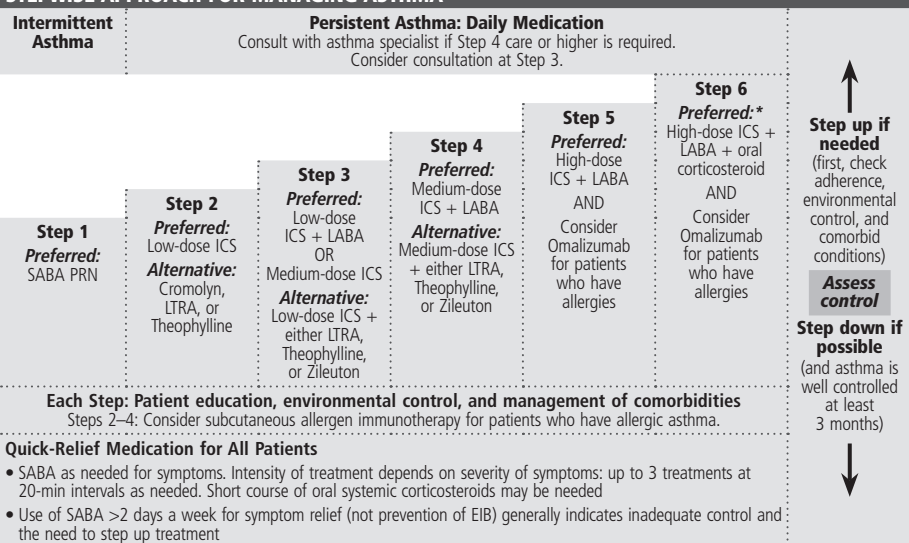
STEPWISE APPROACH FOR MANAGING ASTHMA

Intermittent Asthma

Persistent Asthma: Daily Medication
Consult with asthma specialist if Step 4 care or higher is required. Consider consultation at Step 3.

Step 1
Preferred:
SABA PRN

Step 2
Preferred:
Low-dose ICS
Alternative:
Cromolyn, LTRA, or Theophylline

Step 3
Preferred:
Low-dose ICS + LABA
OR
Medium-dose ICS
Alternative:
Low-dose ICS + either LTRA, Theophylline, or Zileuton

Step 4
Preferred:
Medium-dose ICS + LABA
Alternative:
Medium-dose ICS + either LTRA, Theophylline, or Zileuton

Step 5
Preferred:
High-dose ICS + LABA
AND
Consider Omalizumab for patients who have allergies

Step 6
Preferred:*
High-dose ICS + LABA + oral corticosteroid
AND
Consider Omalizumab for patients who have allergies

Step up if needed
(first, check adherence, environmental control, and comorbid conditions)

Assess control

Step down if possible
(and asthma is well controlled at least 3 months)

Each Step: Patient education, environmental control, and management of comorbidities
Steps 2–4: Consider subcutaneous allergen immunotherapy for patients who have allergic asthma.

Quick-Relief Medication for All Patients
• SABA as needed for symptoms. Intensity of treatment depends on severity of symptoms: up to 3 treatments at 20-min intervals as needed. Short course of oral systemic corticosteroids may be needed
• Use of SABA >2 days a week for symptom relief (not prevention of EIB) generally indicates inadequate control and the need to step up treatment